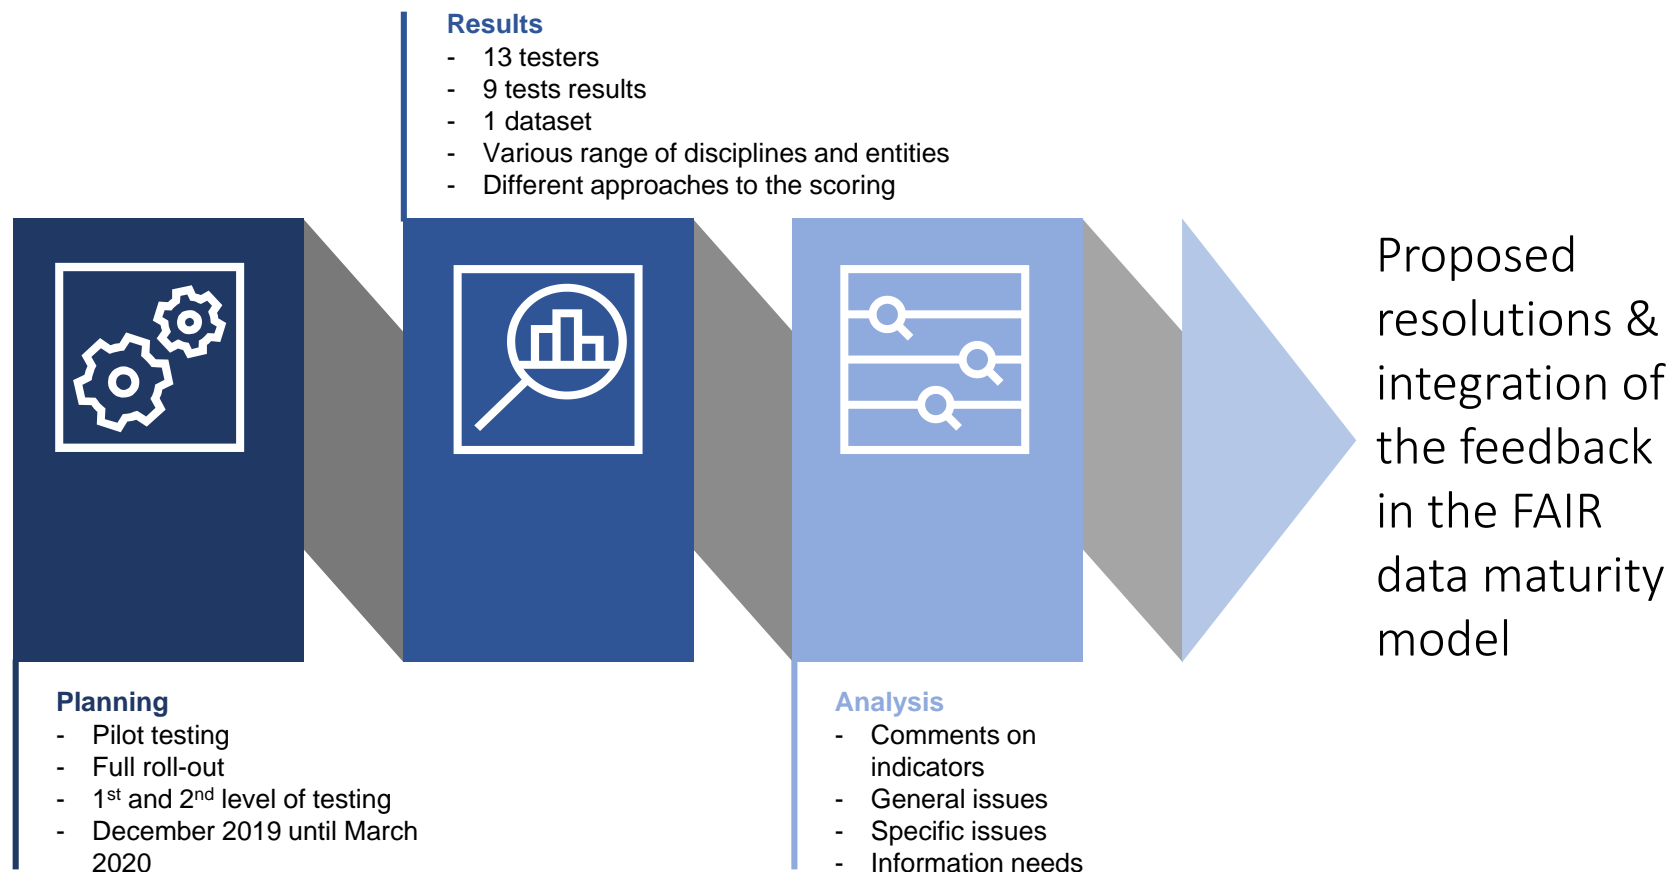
Results
- 13 testers
- 9 tests results
- 1 dataset
- Various range of disciplines and entities
- Different approaches to the scoring

Proposed resolutions & integration of the feedback in the FAIR data maturity model

Planning
- Pilot testing
- Full roll-out
- 1$^{st}$ and 2$^{nd}$ level of testing
- December 2019 until March 2020

Analysis
- Comments on indicators
- General issues
- Specific issues
- Information needs